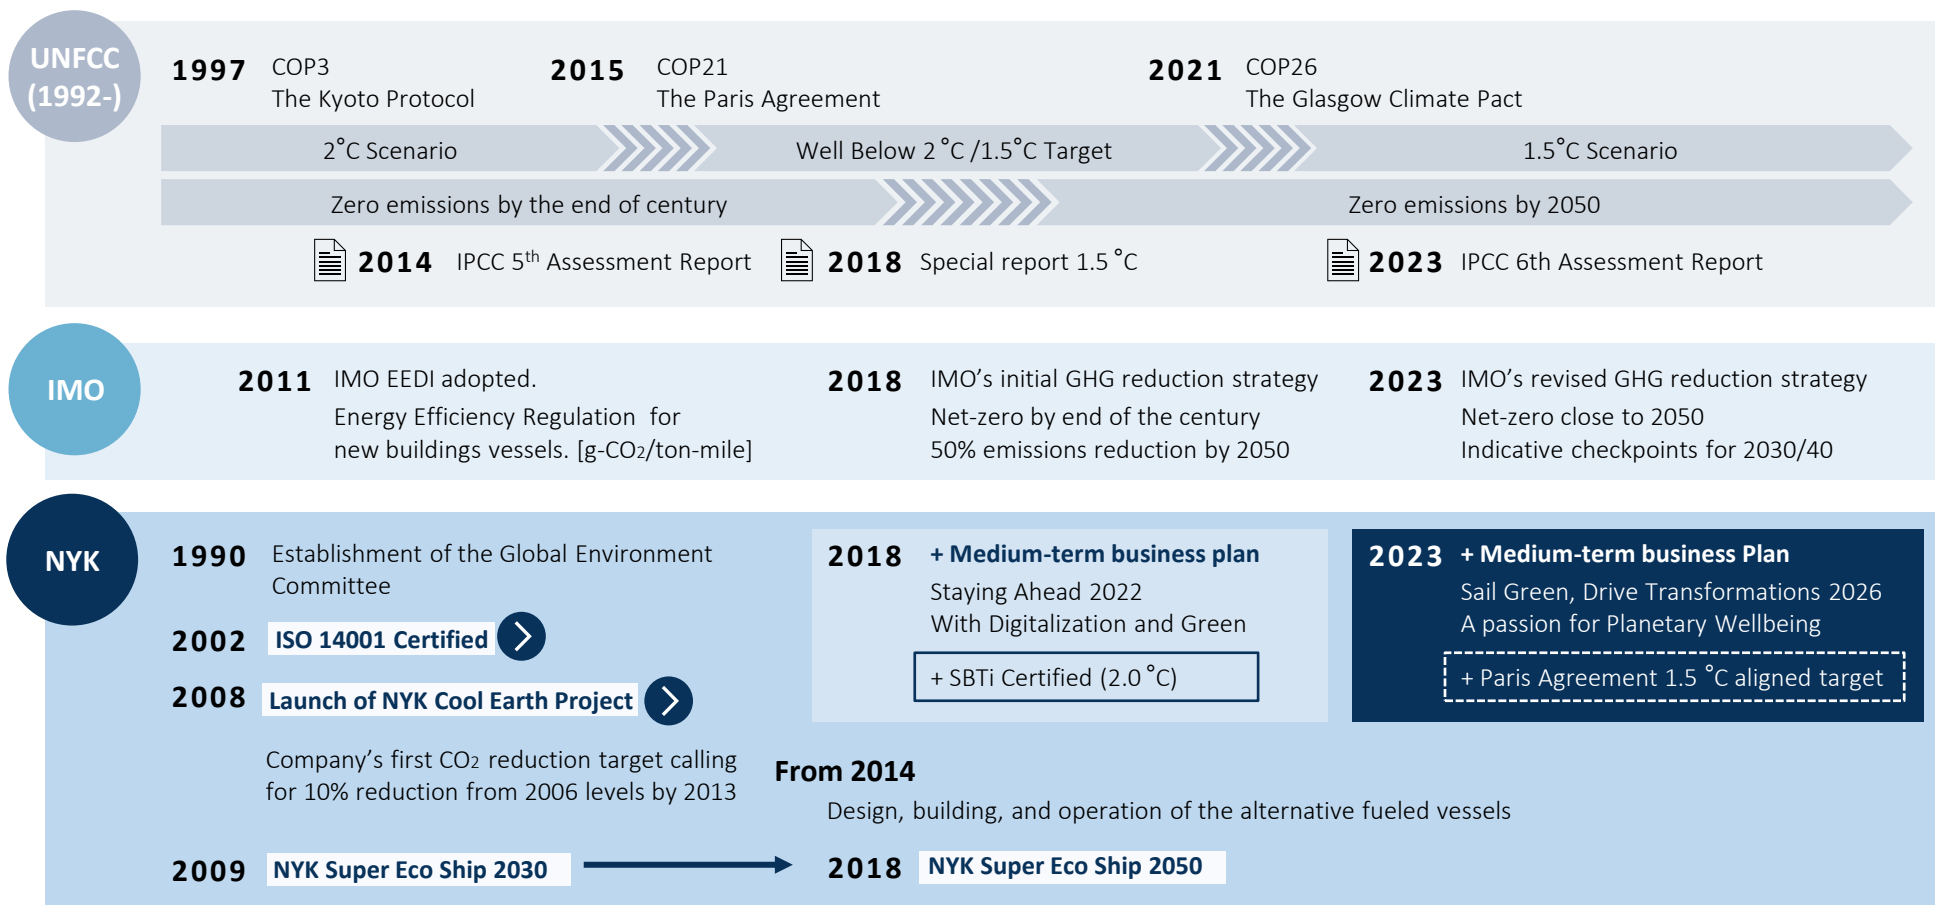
UNFCC (1992-)

1997 COP3
The Kyoto Protocol

2015 COP21
The Paris Agreement

2021 COP26
The Glasgow Climate Pact

2˚C Scenario

Well Below 2 ˚C /1.5˚C Target

1.5˚C Scenario

Zero emissions by the end of century

Zero emissions by 2050

2014 IPCC 5$^{th}$ Assessment Report

2018 Special report 1.5 ˚C

2023 IPCC 6th Assessment Report

IMO

2011 IMO EEDI adopted.
Energy Efficiency Regulation for new buildings vessels. [g-$CO_2$/ton-mile]

2018 IMO’s initial GHG reduction strategy
Net-zero by end of the century
50% emissions reduction by 2050

2023 IMO’s revised GHG reduction strategy
Net-zero close to 2050
Indicative checkpoints for 2030/40

NYK

1990 Establishment of the Global Environment Committee

2002 ISO 14001 Certified

2008 Launch of NYK Cool Earth Project

Company’s first $CO_2$ reduction target calling for 10% reduction from 2006 levels by 2013

2009 NYK Super Eco Ship 2030

2018 + Medium-term business plan
Staying Ahead 2022
With Digitalization and Green

+ SBTi Certified (2.0 ˚C)

2023 + Medium-term business Plan
Sail Green, Drive Transformations 2026
A passion for Planetary Wellbeing

+ Paris Agreement 1.5 ˚C aligned target

From 2014
Design, building, and operation of the alternative fueled vessels

2018 NYK Super Eco Ship 2050